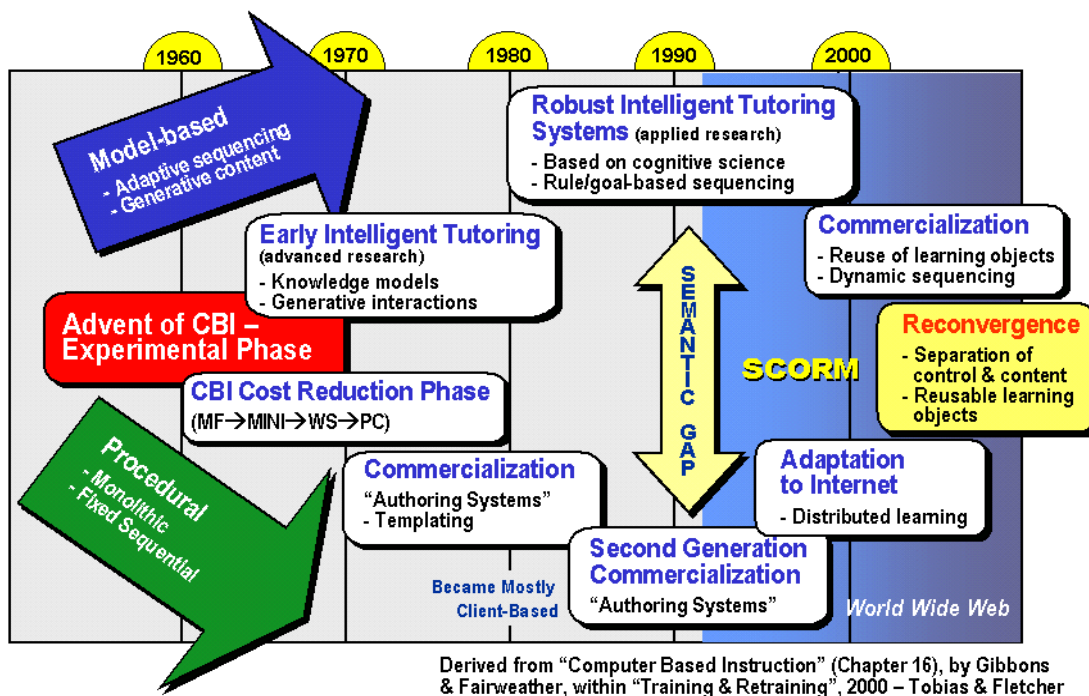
1960

1970

1980

1990

2000

Model-based
- Adaptive sequencing
- Generative content

Robust Intelligent Tutoring Systems (applied research)
- Based on cognitive science
- Rule/goal-based sequencing

Early Intelligent Tutoring
(advanced research)
- Knowledge models
- Generative interactions

Commercialization
- Reuse of learning objects
- Dynamic sequencing

SEMANTIC GAP

Advent of CBI – Experimental Phase

Reconvergence
- Separation of control & content
- Reusable learning objects

SCORM

CBI Cost Reduction Phase
(MF→MINI→WS→PC)

Procedural
- Monolithic
- Fixed Sequential

Commercialization
"Authoring Systems"
- Templating

Adaptation to Internet
- Distributed learning

Second Generation Commercialization
"Authoring Systems"

Became Mostly Client-Based

World Wide Web

Derived from "Computer Based Instruction" (Chapter 16), by Gibbons & Fairweather, within "Training & Retraining", 2000 – Tobias & Fletcher